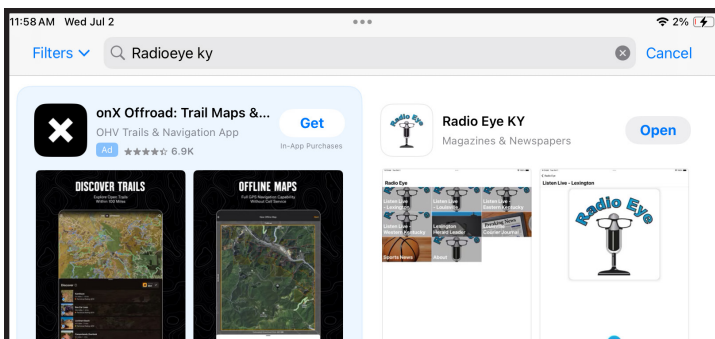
11:58 AM Wed Jul 2
2%
Filters
Radioeye ky
Cancel

onX Offroad: Trail Maps &...
OHV Trails & Navigation App
Ad 6.9K
Get
In-App Purchases

DISCOVER TRAILS
Explore Open Trails Within 350 Miles

OFFLINE MAPS
Full GPS Navigation Capability Without Cell Service

Radio Eye KY
Magazines & Newspapers
Open

Radio Eye
Listen Live - Lexington
Listen Live - Louisville
Listen Live - Eastern Kentucky
Listen Live - Western Kentucky
Lexington Herald Leader
Louisville Courier Journal
Sports News
About

Listen Live - Lexington
Radio Eye